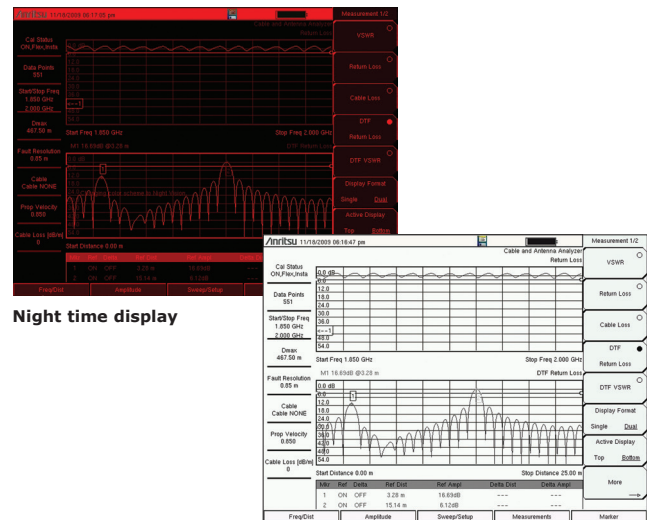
/inritsu 11/18/2009 08:17:05 pm

Measurement 1/2

Cable and Antenna Analyzer

Return Loss

Cal Status ON,Flex,Insta

Data Points 551

Start/Stop Freq 1.850 GHz 2.000 GHz

Dmax 467.50 m

Fault Resolution 0.85 m

Cable Cable NONE

Prop Velocity 0.850

Cable Loss (dB/m) 0

Start Freq 1.850 GHz

Stop Freq 2.000 GHz

M1 16.69dB @3.28 m

DTF Return Loss

Start Distance 0.00 m

VSWR

Return Loss

Cable Loss

DTF Return Loss

DTF VSWR

Display Format

Single Dual

Active Display

Top Bottom

Freq/Dist

Amplitude

Sweep/Setup

Night time display

/inritsu 11/18/2009 08:16:47 pm

Measurement 1/2

Cable and Antenna Analyzer

Return Loss

Cal Status ON,Flex,Insta

Data Points 551

Start/Stop Freq 1.850 GHz 2.000 GHz

Dmax 467.50 m

Fault Resolution 0.85 m

Cable Cable NONE

Prop Velocity 0.850

Cable Loss (dB/m) 0

0.0 dB
6.0
12.0
18.0
24.0
30.0
36.0
42.0
48.0
54.0

Start Freq 1.850 GHz

Stop Freq 2.000 GHz

M1 16.69dB @3.28 m

DTF Return Loss

0.0 dB
6.0
12.0
18.0
24.0
30.0
36.0
42.0
48.0
54.0

1

Start Distance 0.00 m

Stop Distance 25.00 m

| Mkr | Ref | Delta | Ref Dist | Ref Ampl | Delta Dist | Delta Ampl |
|---|---|---|---|---|---|---|
| 1 | ON | OFF | 3.28 m | 16.69dB | --- | --- |
| 2 | ON | OFF | 15.14 m | 6.12dB | --- | --- |

VSWR

Return Loss

Cable Loss

DTF Return Loss

DTF VSWR

Display Format

Single Dual

Active Display

Top Bottom

More

Freq/Dist

Amplitude

Sweep/Setup

Measurements

Marker